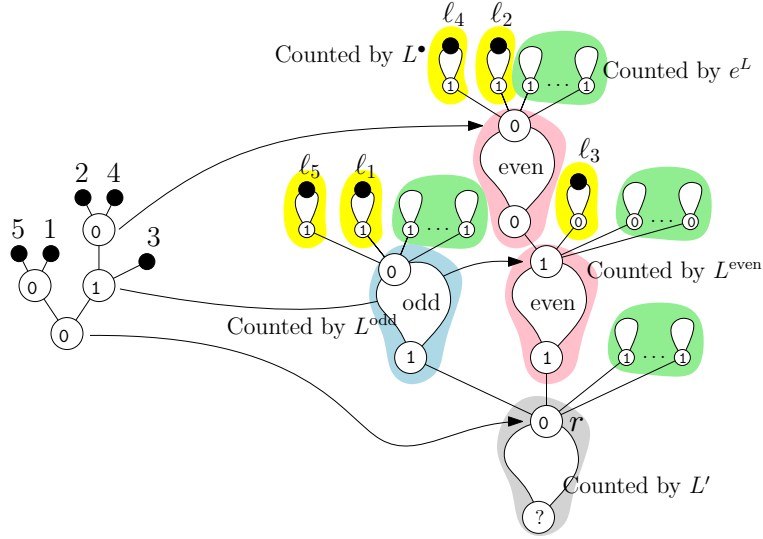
Counted by $L^{\bullet}$
$\ell_4$ $\ell_2$
1 1 1 ... 1
Counted by $e^{L}$
0
even
0
$\ell_5$ $\ell_1$
1 1 1 ... 1
$\ell_3$
0 0 ... 0
2 4
0
5 1
0 1
3
0
0
odd
Counted by $L^{\text{odd}}$
1
1
even
Counted by $L^{\text{even}}$
1
1 ... 1
0 $r$
Counted by $L'$
?